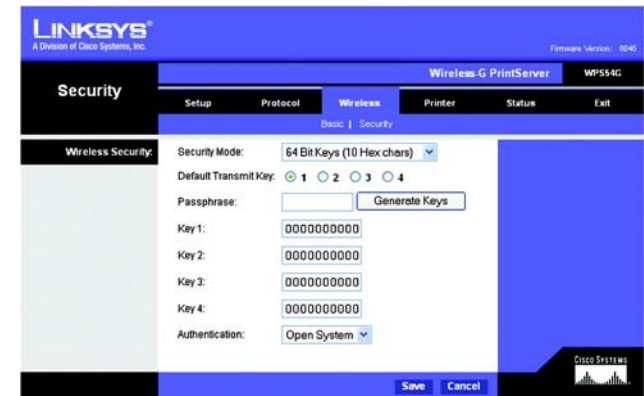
LINKSYS®
A Division of Cisco Systems, Inc.

Firmware Version: 6045

Wireless-G PrintServer
WPS54G

Security

Setup
Protocol
Wireless
Printer
Status
Exit

Basic | Security

Wireless Security:

Security Mode: 64 Bit Keys (10 Hex chars)

Default Transmit Key: 1 2 3 4

Passphrase: Generate Keys

Key 1: 0000000000

Key 2: 0000000000

Key 3: 0000000000

Key 4: 0000000000

Authentication: Open System

CISCO SYSTEMS

Save Cancel